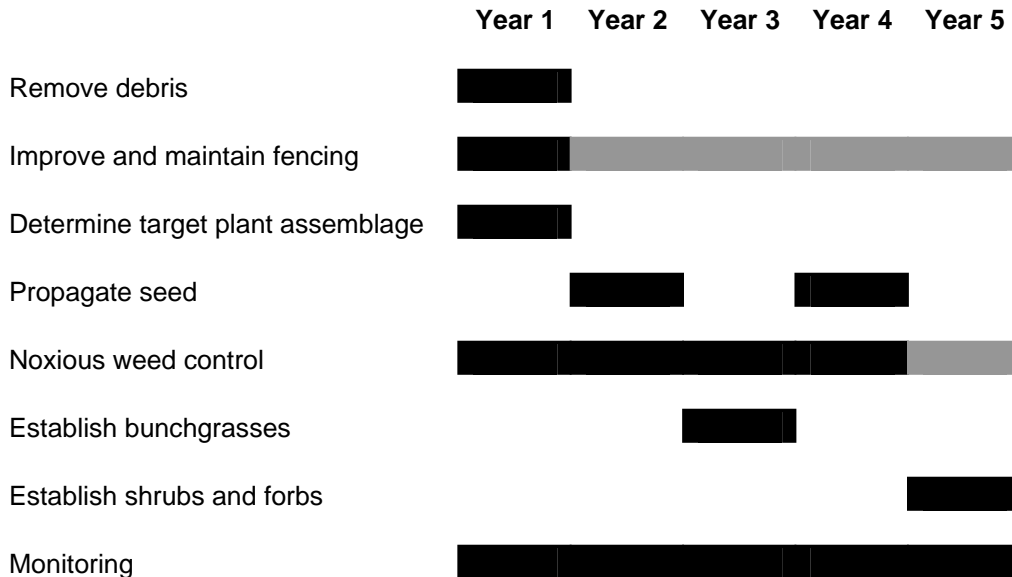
| | Year 1 | Year 2 | Year 3 | Year 4 | Year 5 |
|---|---|---|---|---|---|
| Remove debris | | | | | |
| Improve and maintain fencing | | | | | |
| Determine target plant assemblage | | | | | |
| Propagate seed | | | | | |
| Noxious weed control | | | | | |
| Establish bunchgrasses | | | | | |
| Establish shrubs and forbs | | | | | |
| Monitoring | | | | | |